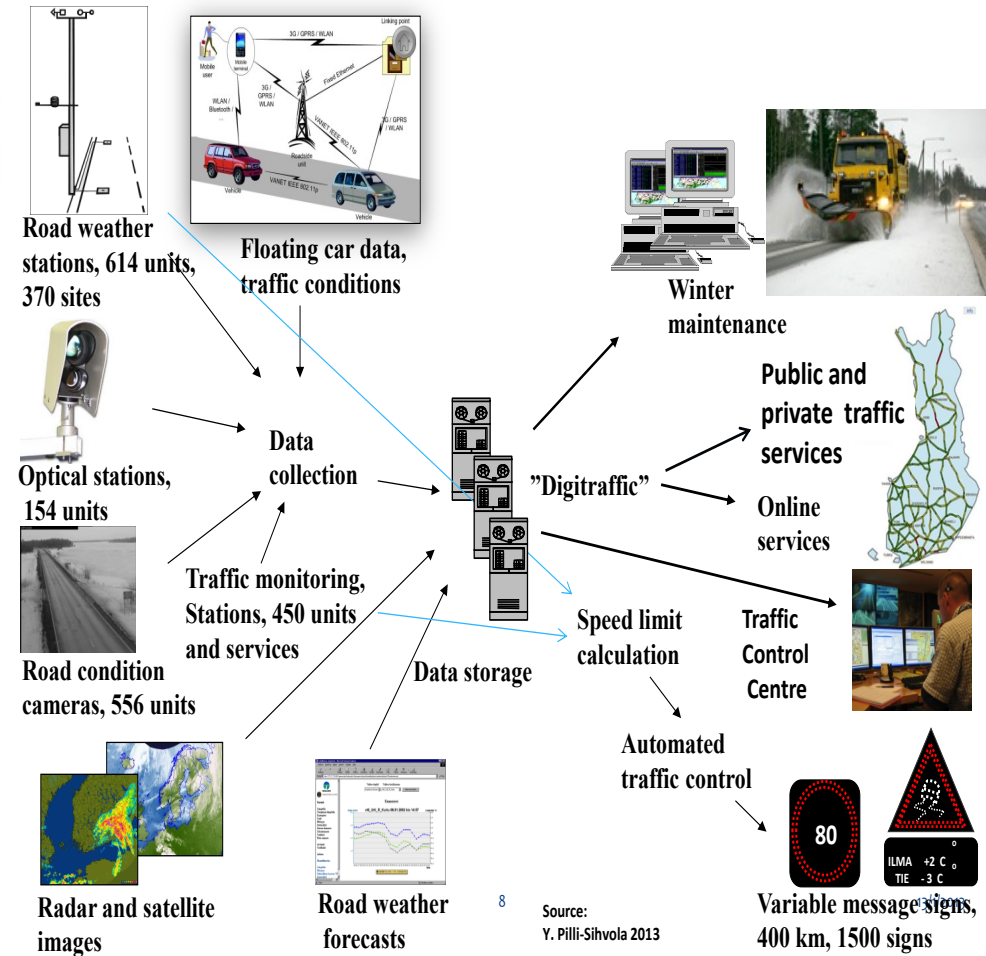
Road weather stations, 614 units, 370 sites

Mobile user

Mobile terminal

3G / GPRS / WLAN

Linking point

Fixed Ethernet

WLAN / Bluetooth /

3G / GPRS / WLAN

VANET IEEE 802.11p

Roadside unit

3G / GPRS / WLAN

Vehicle

VANET IEEE 802.11p

Vehicle

Floating car data, traffic conditions

Winter maintenance

Optical stations, 154 units

Data collection

Public and private traffic services

"Digitraffic"

Online services

Traffic monitoring, Stations, 450 units and services

Speed limit calculation

Traffic Control Centre

Road condition cameras, 556 units

Data storage

Automated traffic control

80

ILMA +2 C
TIE -3 C

Radar and satellite images

Road weather forecasts

8

Source:
Y. Pilli-Sihvola 2013

Variable message signs, 400 km, 1500 signs